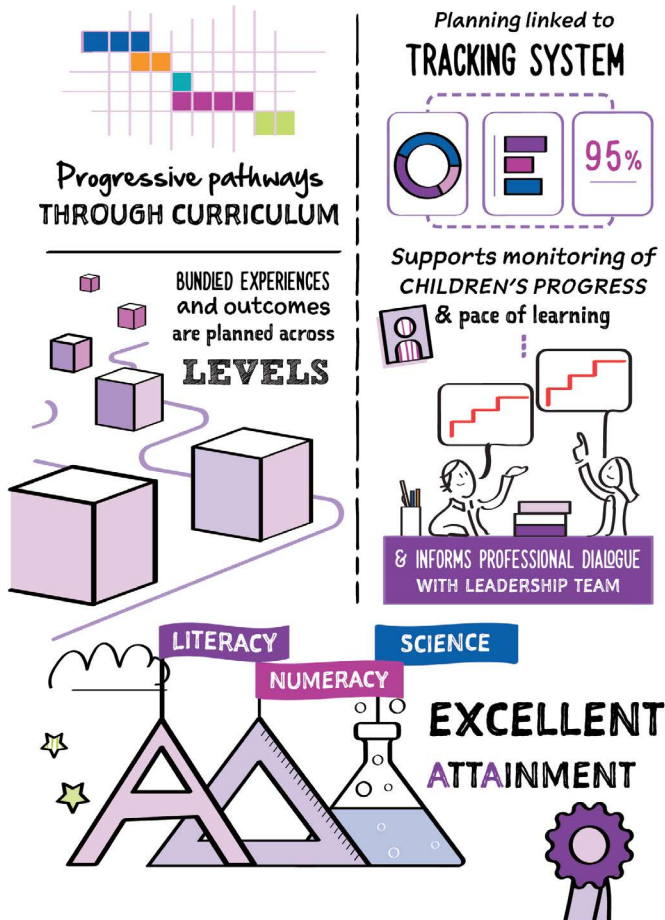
Progressive pathways
THROUGH CURRICULUM

Planning linked to
TRACKING SYSTEM

95%

BUNDLED EXPERIENCES and outcomes are planned across
LEVELS

Supports monitoring of CHILDREN'S PROGRESS & pace of learning

& INFORMS PROFESSIONAL DIALOGUE WITH LEADERSHIP TEAM

LITERACY
NUMERACY
SCIENCE

EXCELLENT
ATTAINMENT